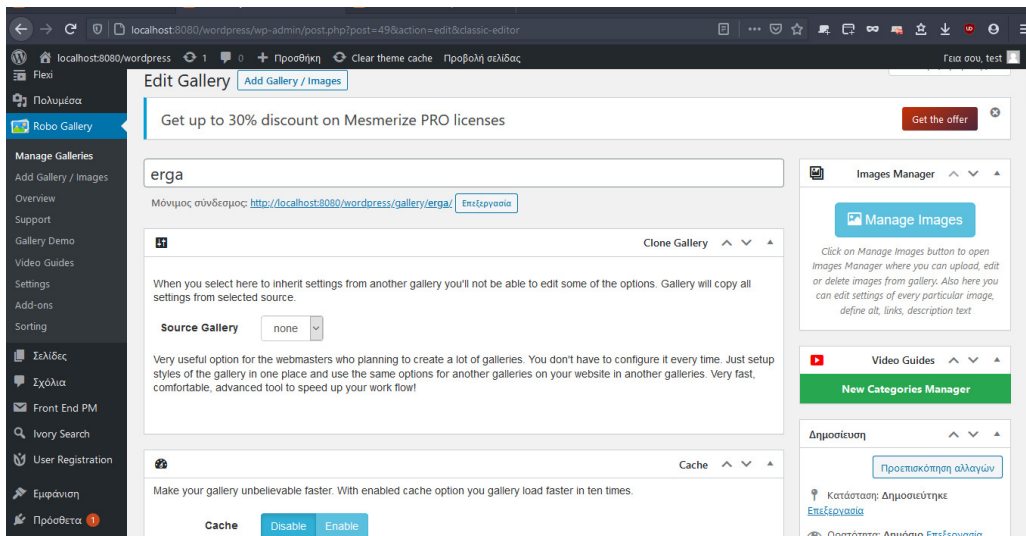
localhost:8080/wordpress/wp-admin/post.php?post=49&action=edit&classic-editor

localhost:8080/wordpress 1 0 + Προσθήκη Clear theme cache Προβολή σελίδας

Γεια σου, test

Flexi
Πολυμέσα
Robo Gallery
Manage Galleries
Add Gallery / Images
Overview
Support
Gallery Demo
Video Guides
Settings
Add-ons
Sorting
Σελίδες
Σχόλια
Front End PM
Ivory Search
User Registration
Εμφάνιση
Πρόσθετα 1

Edit Gallery Add Gallery / Images

Get up to 30% discount on Mesmerize PRO licenses Get the offer

erga

Μόνιμος σύνδεσμος: http://localhost:8080/wordpress/gallery/erga/ Επεξεργασία

Clone Gallery

When you select here to inherit settings from another gallery you'll not be able to edit some of the options. Gallery will copy all settings from selected source.

Source Gallery none

Very useful option for the webmasters who planning to create a lot of galleries. You don't have to configure it every time. Just setup styles of the gallery in one place and use the same options for another galleries on your website in another galleries. Very fast, comfortable, advanced tool to speed up your work flow!

Cache

Make your gallery unbelievable faster. With enabled cache option you gallery load faster in ten times.

Cache Disable Enable

Images Manager

Manage Images

Click on Manage Images button to open Images Manager where you can upload, edit or delete images from gallery. Also here you can edit settings of every particular image, define alt, links, description text

Video Guides

New Categories Manager

Δημοσίευση

Προεπισκόπηση αλλαγών

Κατάσταση: Δημοσιεύτηκε
Επεξεργασία

Ορατότητα: Δημόσιο Επεξεργασία